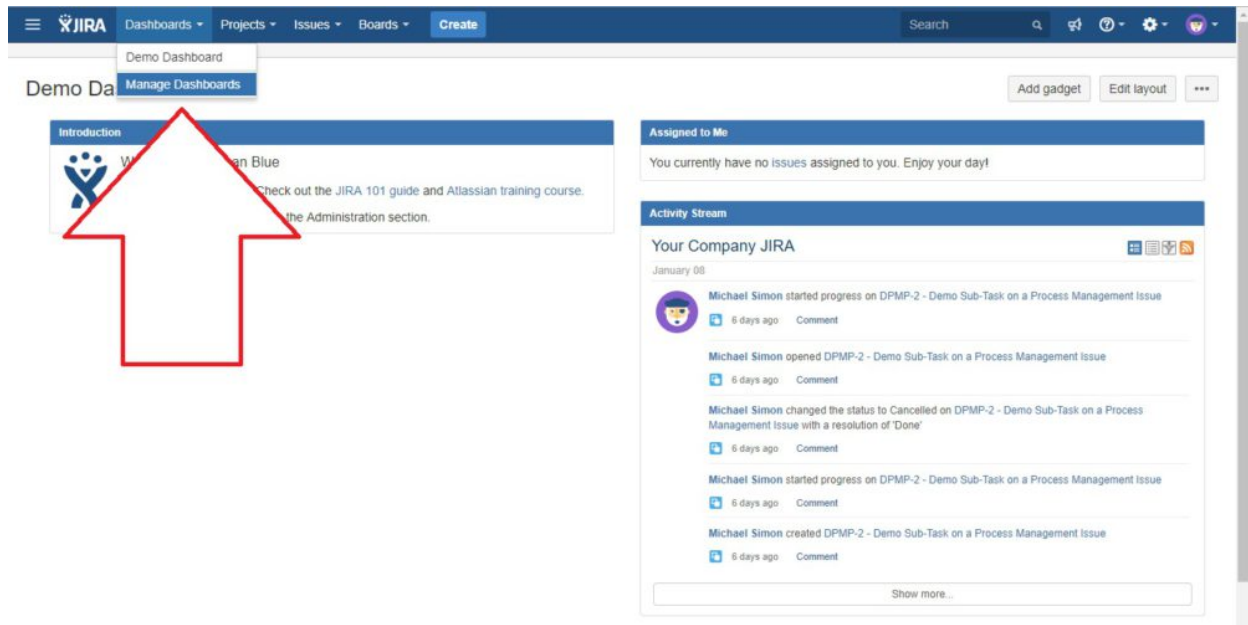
JIRA Dashboards Projects Issues Boards Create Search

Demo Dashboard
Manage Dashboards

Demo Da

Add gadget Edit layout •••

Introduction

W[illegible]an Blue

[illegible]heck out the JIRA 101 guide and Atlassian training course.

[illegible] the Administration section.

Assigned to Me

You currently have no issues assigned to you. Enjoy your day!

Activity Stream

Your Company JIRA

January 08

Michael Simon started progress on DPMP-2 - Demo Sub-Task on a Process Management Issue
6 days ago Comment

Michael Simon opened DPMP-2 - Demo Sub-Task on a Process Management Issue
6 days ago Comment

Michael Simon changed the status to Cancelled on DPMP-2 - Demo Sub-Task on a Process Management Issue with a resolution of 'Done'
6 days ago Comment

Michael Simon started progress on DPMP-2 - Demo Sub-Task on a Process Management Issue
6 days ago Comment

Michael Simon created DPMP-2 - Demo Sub-Task on a Process Management Issue
6 days ago Comment

Show more...